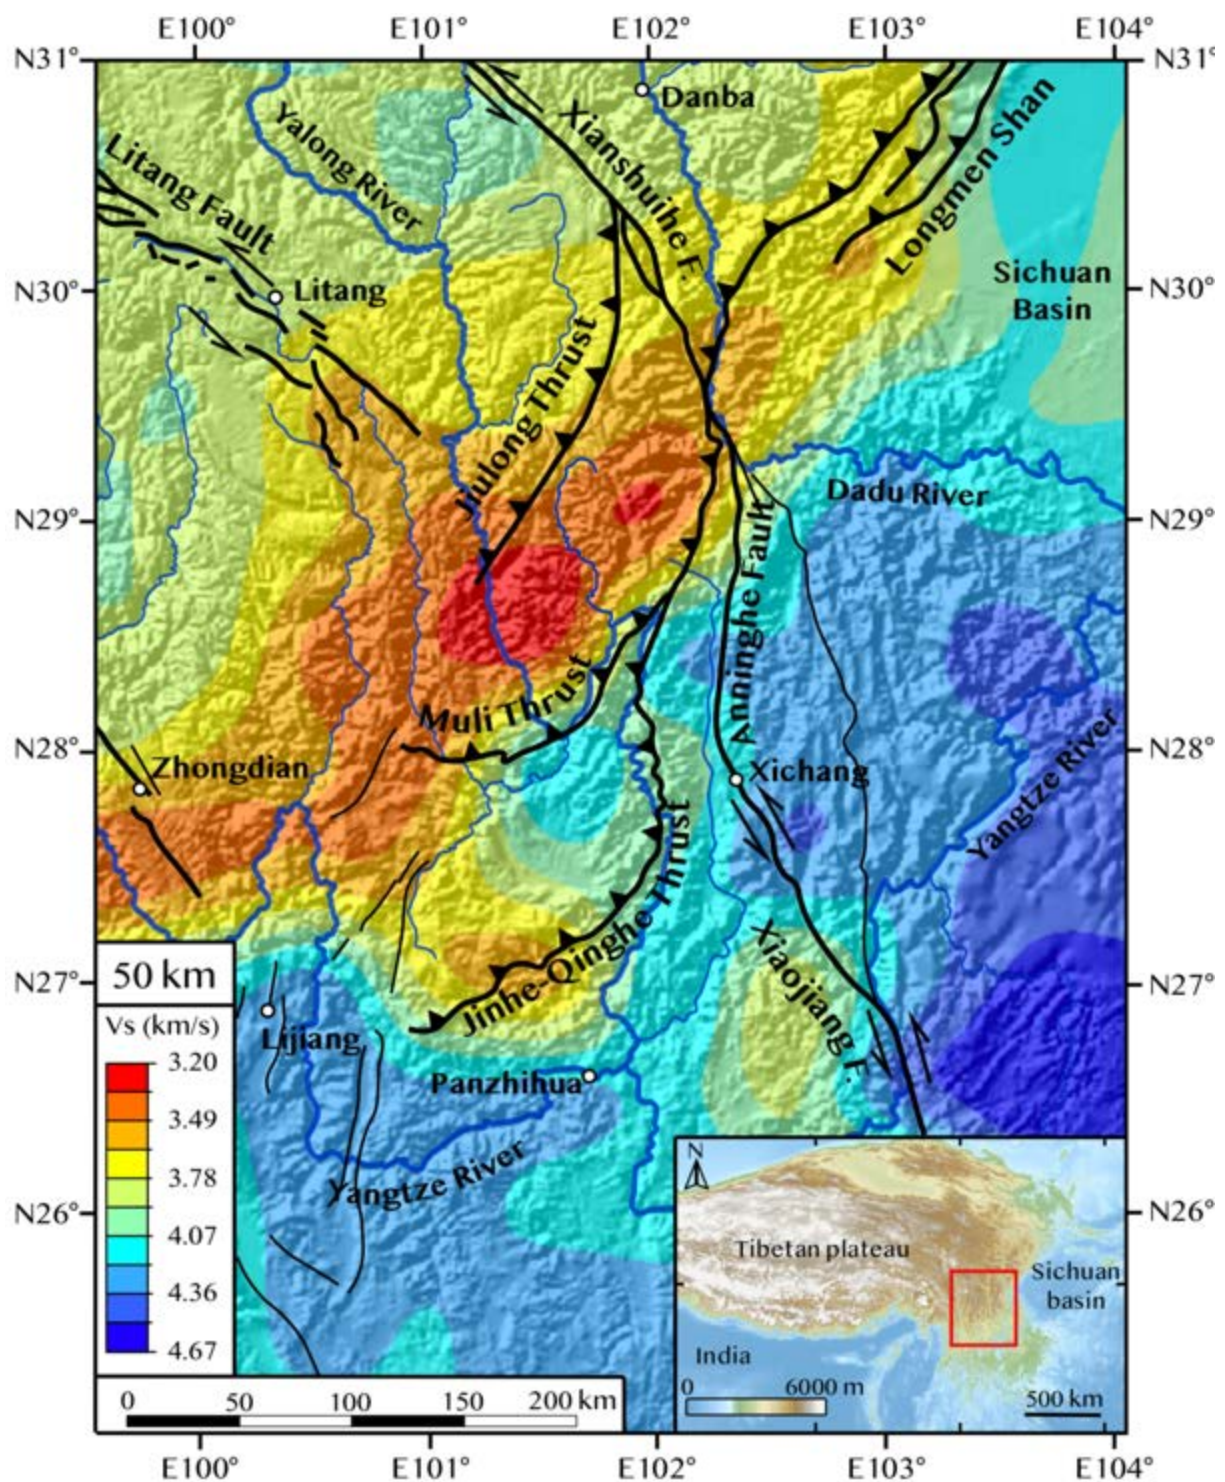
E100° E101° E102° E103° E104°

N31° N31°

Danba

Xianshuihe F.

Longmen Shan

Yalong River

Litang Fault

Litang

N30° N30°

Sichuan Basin

Jiulong Thrust

Dadu River

N29° N29°

Anninghe Fault

Muli Thrust

N28° N28°

Zhongdian

Xichang

Yangtze River

Jinhe-Qinghe Thrust

Xiaojiang F.

50 km

N27° N27°

Vs (km/s)

3.20

3.49

3.78

4.07

4.36

4.67

Lijiang

Panzhihua

Yangtze River

N26° N26°

N

Tibetan plateau

Sichuan basin

India

0 6000 m

500 km

0 50 100 150 200 km

E100° E101° E102° E103° E104°